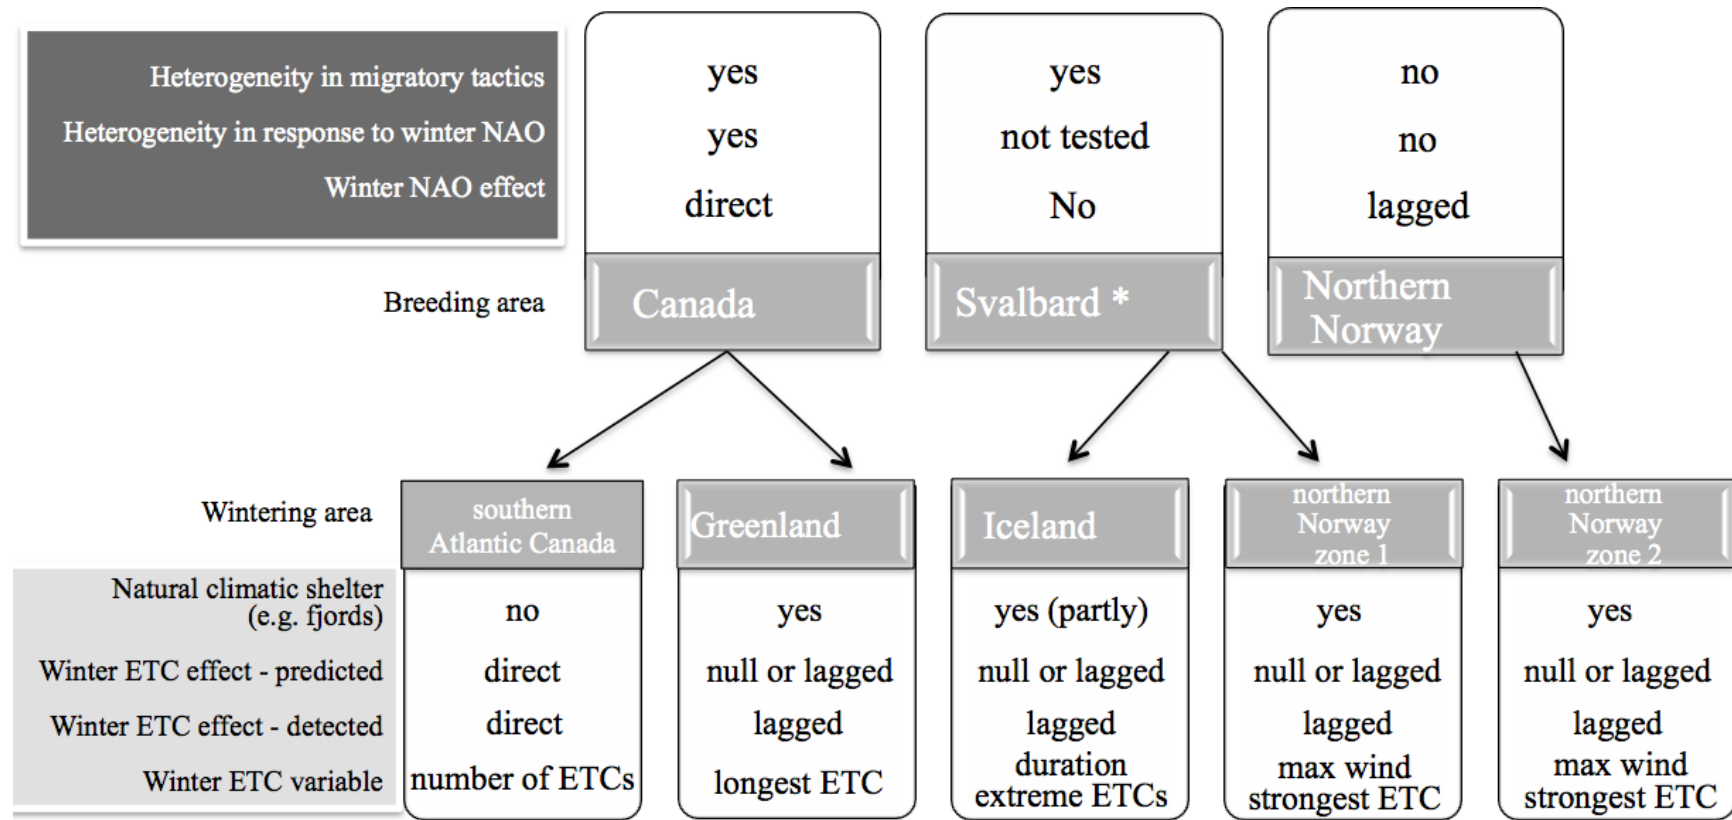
Heterogeneity in migratory tactics
Heterogeneity in response to winter NAO
Winter NAO effect

| | Canada | Svalbard * | Northern Norway |
|---|---|---|---|
| Heterogeneity in migratory tactics | yes | yes | no |
| Heterogeneity in response to winter NAO | yes | not tested | no |
| Winter NAO effect | direct | No | lagged |

Breeding area

Wintering area

| | southern Atlantic Canada | Greenland | Iceland | northern Norway zone 1 | northern Norway zone 2 |
|---|---|---|---|---|---|
| Natural climatic shelter (e.g. fjords) | no | yes | yes (partly) | yes | yes |
| Winter ETC effect - predicted | direct | null or lagged | null or lagged | null or lagged | null or lagged |
| Winter ETC effect - detected | direct | lagged | lagged | lagged | lagged |
| Winter ETC variable | number of ETCs | longest ETC | duration extreme ETCs | max wind strongest ETC | max wind strongest ETC |